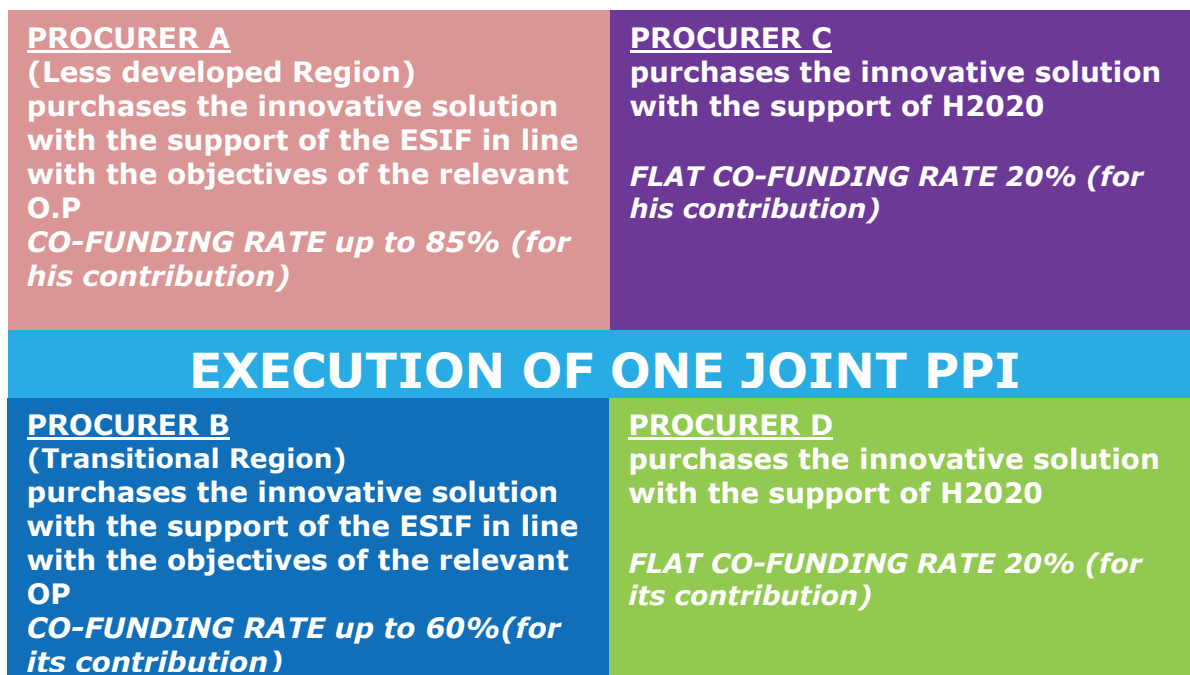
PROCURER A
(Less developed Region)
purchases the innovative solution with the support of the ESIF in line with the objectives of the relevant O.P
CO-FUNDING RATE up to 85% (for his contribution)

PROCURER C
purchases the innovative solution with the support of H2020

FLAT CO-FUNDING RATE 20% (for his contribution)

EXECUTION OF ONE JOINT PPI

PROCURER B
(Transitional Region)
purchases the innovative solution with the support of the ESIF in line with the objectives of the relevant OP
CO-FUNDING RATE up to 60%(for its contribution)

PROCURER D
purchases the innovative solution with the support of H2020

FLAT CO-FUNDING RATE 20% (for its contribution)